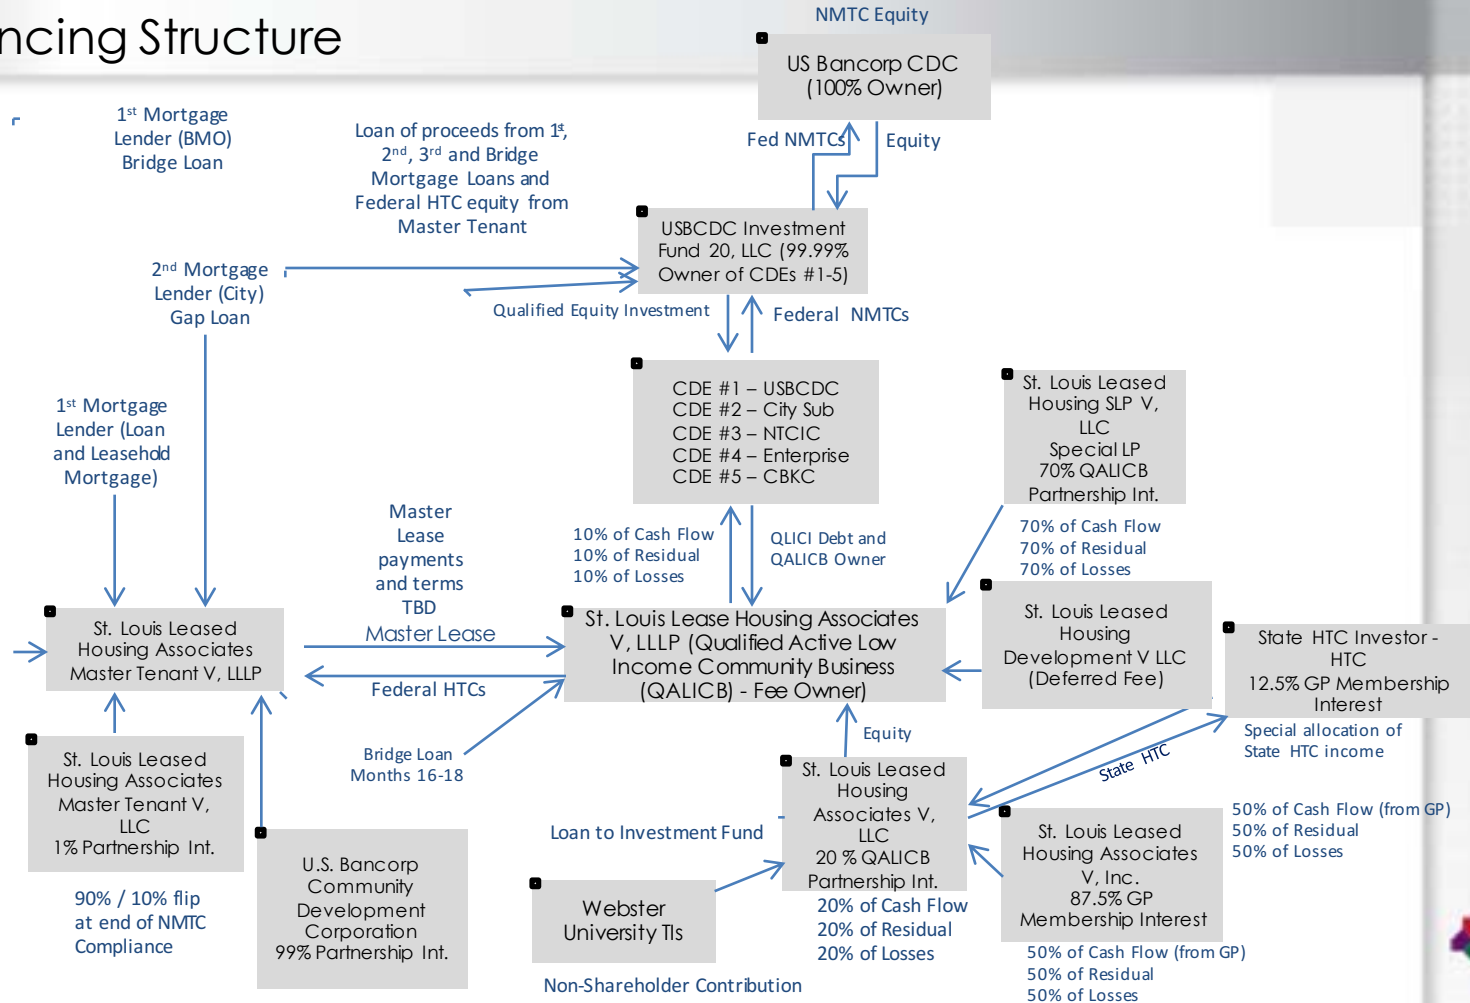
ncing Structure

NMTC Equity

US Bancorp CDC (100% Owner)

Fed NMTCs

Equity

$1^{st}$ Mortgage Lender (BMO) Bridge Loan

Loan of proceeds from $1^{st}$, $2^{nd}$, $3^{rd}$ and Bridge Mortgage Loans and Federal HTC equity from Master Tenant

USBCDC Investment Fund 20, LLC (99.99% Owner of CDEs #1-5)

$2^{nd}$ Mortgage Lender (City) Gap Loan

Qualified Equity Investment

Federal NMTCs

CDE #1 – USBCDC
CDE #2 – City Sub
CDE #3 – NTCIC
CDE #4 – Enterprise
CDE #5 – CBKC

St. Louis Leased Housing SLP V, LLC
Special LP
70% QALICB Partnership Int.

$1^{st}$ Mortgage Lender (Loan and Leasehold Mortgage)

Master Lease payments and terms TBD

Master Lease

10% of Cash Flow
10% of Residual
10% of Losses

QLICI Debt and QALICB Owner

70% of Cash Flow
70% of Residual
70% of Losses

St. Louis Leased Housing Associates Master Tenant V, LLLP

St. Louis Lease Housing Associates V, LLLP (Qualified Active Low Income Community Business (QALICB) - Fee Owner)

St. Louis Leased Housing Development V LLC (Deferred Fee)

State HTC Investor - HTC
12.5% GP Membership Interest

Federal HTCs

Equity

Special allocation of State HTC income

St. Louis Leased Housing Associates Master Tenant V, LLC
1% Partnership Int.

Bridge Loan Months 16-18

St. Louis Leased Housing Associates V, LLC
20 % QALICB Partnership Int.

State HTC

50% of Cash Flow (from GP)
50% of Residual
50% of Losses

U.S. Bancorp Community Development Corporation
99% Partnership Int.

Loan to Investment Fund

St. Louis Leased Housing Associates V, Inc.
87.5% GP Membership Interest

90% / 10% flip at end of NMTC Compliance

Webster University TIs

20% of Cash Flow
20% of Residual
20% of Losses

50% of Cash Flow (from GP)
50% of Residual
50% of Losses

Non-Shareholder Contribution